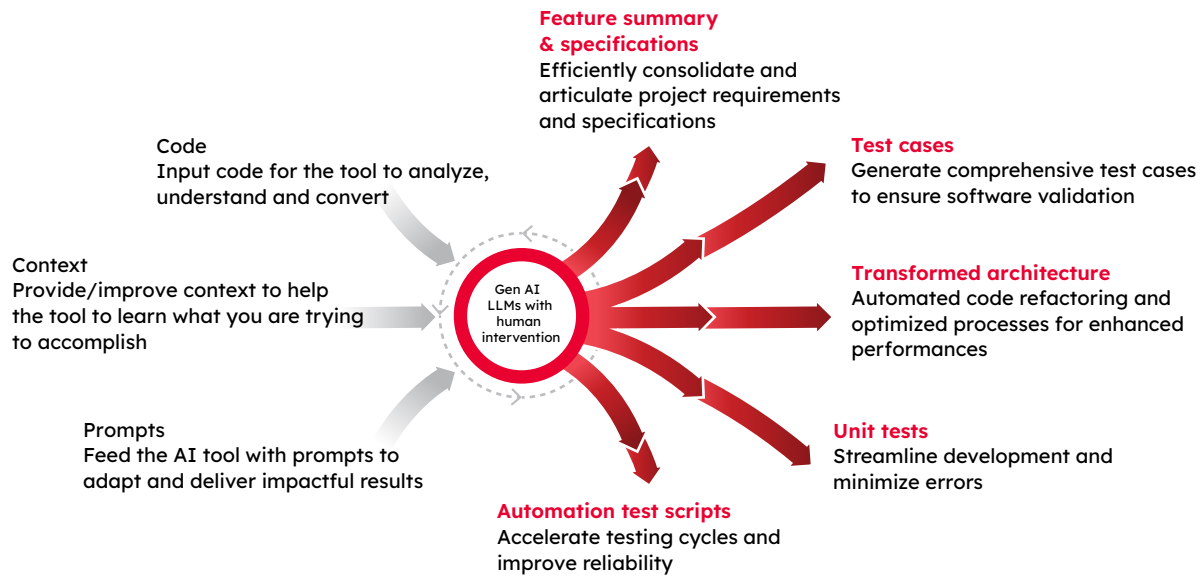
Code
Input code for the tool to analyze, understand and convert

Context
Provide/improve context to help the tool to learn what you are trying to accomplish

Prompts
Feed the AI tool with prompts to adapt and deliver impactful results

Gen AI LLMs with human intervention

Feature summary & specifications
Efficiently consolidate and articulate project requirements and specifications

Test cases
Generate comprehensive test cases to ensure software validation

Transformed architecture
Automated code refactoring and optimized processes for enhanced performances

Unit tests
Streamline development and minimize errors

Automation test scripts
Accelerate testing cycles and improve reliability